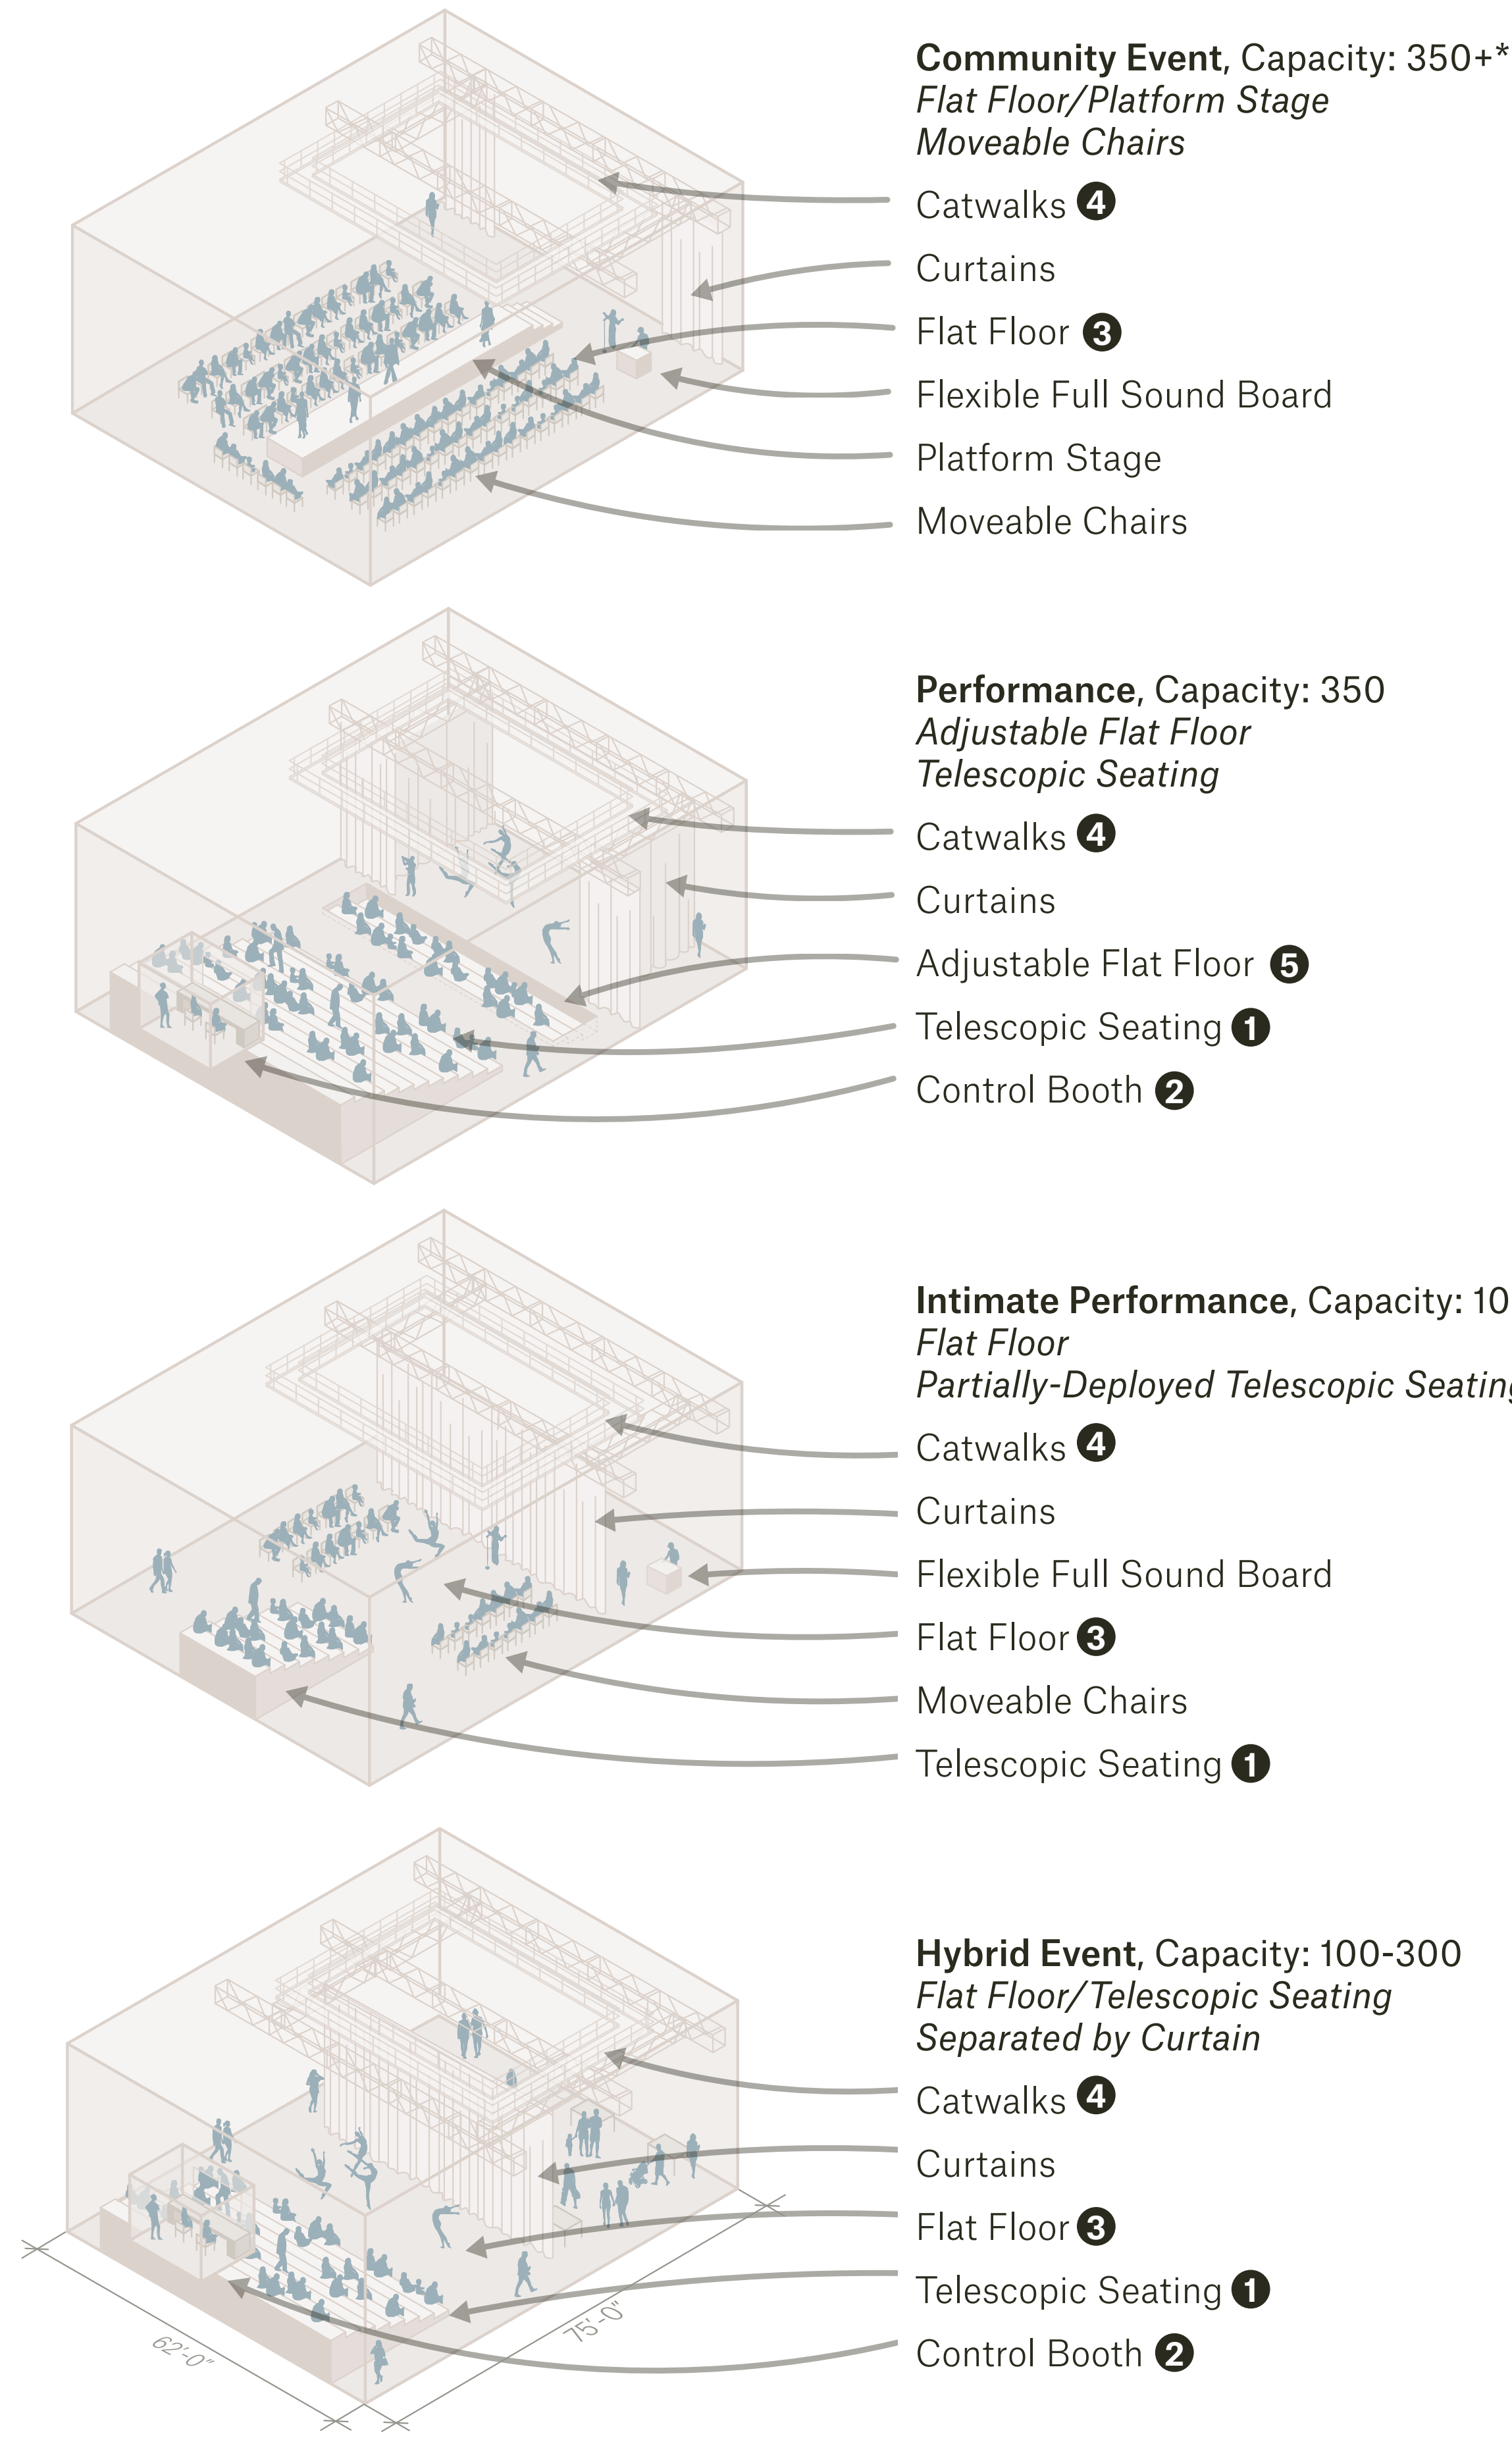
**Community Event**, Capacity: 350+*
*Flat Floor/Platform Stage*
*Moveable Chairs*

Catwalks 4
Curtains
Flat Floor 3
Flexible Full Sound Board
Platform Stage
Moveable Chairs

**Performance**, Capacity: 350
*Adjustable Flat Floor*
*Telescopic Seating*

Catwalks 4
Curtains
Adjustable Flat Floor 5
Telescopic Seating 1
Control Booth 2

**Intimate Performance**, Capacity: 10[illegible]
*Flat Floor*
*Partially-Deployed Telescopic Seatin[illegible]*

Catwalks 4
Curtains
Flexible Full Sound Board
Flat Floor 3
Moveable Chairs
Telescopic Seating 1

**Hybrid Event**, Capacity: 100-300
*Flat Floor/Telescopic Seating*
*Separated by Curtain*

Catwalks 4
Curtains
Flat Floor 3
Telescopic Seating 1
Control Booth 2

62'-0"
75'-0"